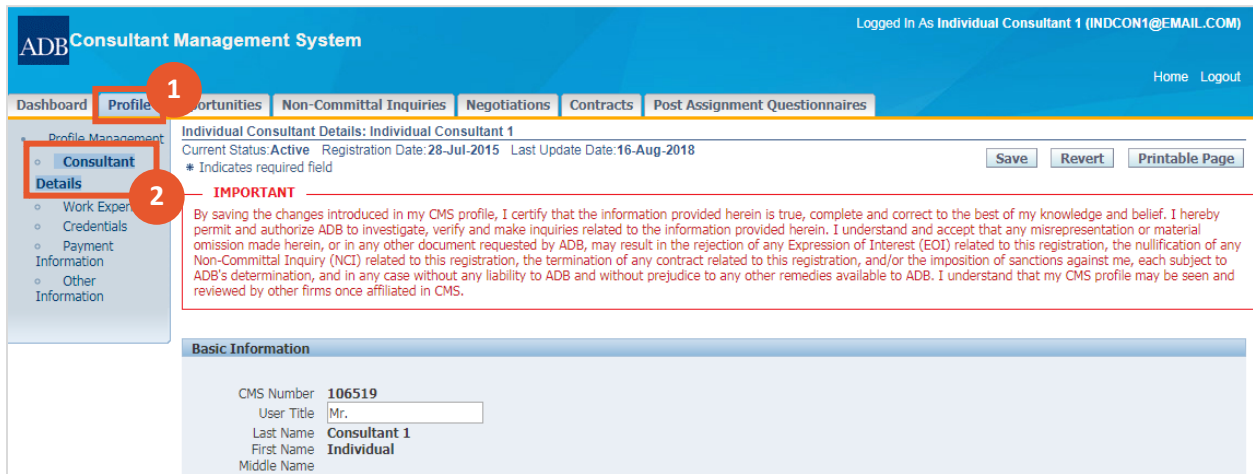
ADB Consultant Management System

Logged In As Individual Consultant 1 (INDCON1@EMAIL.COM)

Home Logout

Dashboard | Profile | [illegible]ortunities | Non-Committal Inquiries | Negotiations | Contracts | Post Assignment Questionnaires

1

Profile Management
Consultant Details
Work Exper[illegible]
Credentials
Payment Information
Other Information

2

Individual Consultant Details: Individual Consultant 1
Current Status:Active Registration Date:28-Jul-2015 Last Update Date:16-Aug-2018
* Indicates required field

Save Revert Printable Page

IMPORTANT

By saving the changes introduced in my CMS profile, I certify that the information provided herein is true, complete and correct to the best of my knowledge and belief. I hereby permit and authorize ADB to investigate, verify and make inquiries related to the information provided herein. I understand and accept that any misrepresentation or material omission made herein, or in any other document requested by ADB, may result in the rejection of any Expression of Interest (EOI) related to this registration, the nullification of any Non-Committal Inquiry (NCI) related to this registration, the termination of any contract related to this registration, and/or the imposition of sanctions against me, each subject to ADB's determination, and in any case without any liability to ADB and without prejudice to any other remedies available to ADB. I understand that my CMS profile may be seen and reviewed by other firms once affiliated in CMS.

Basic Information

CMS Number 106519
User Title Mr.
Last Name Consultant 1
First Name Individual
Middle Name